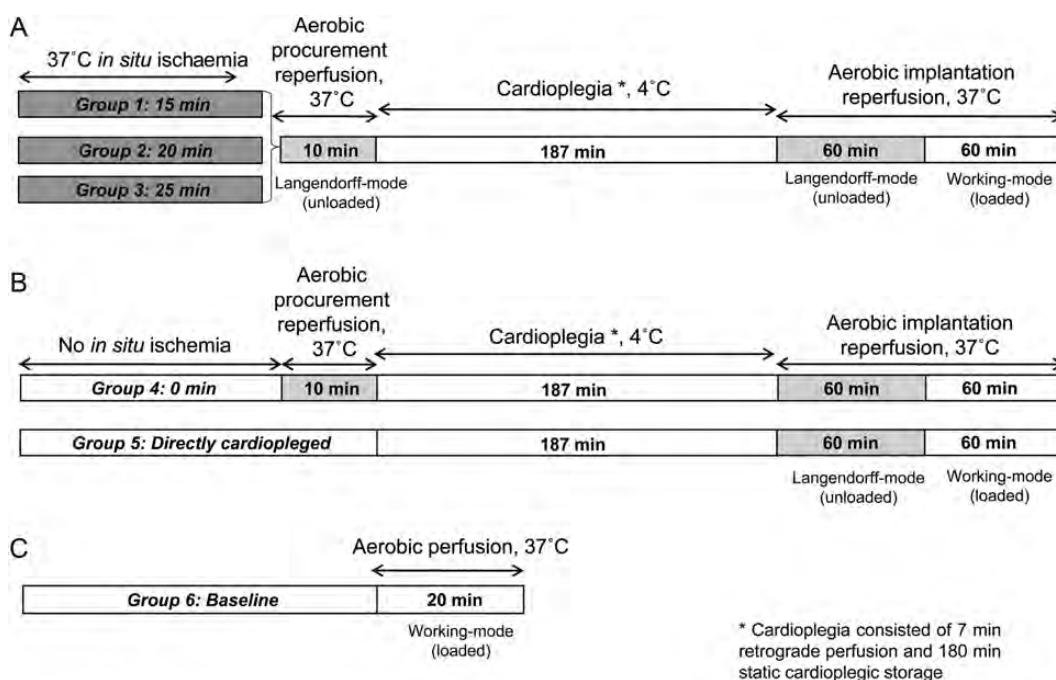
A

37˚C *in situ* ischaemia

Aerobic procurement reperfusion, 37˚C

Cardioplegia *, 4˚C

Aerobic implantation reperfusion, 37˚C

Group 1: 15 min

Group 2: 20 min

10 min

187 min

60 min

60 min

Group 3: 25 min

Langendorff-mode (unloaded)

Langendorff-mode (unloaded)

Working-mode (loaded)

B

No *in situ* ischemia

Aerobic procurement reperfusion, 37˚C

Cardioplegia *, 4˚C

Aerobic implantation reperfusion, 37˚C

Group 4: 0 min

10 min

187 min

60 min

60 min

Group 5: Directly cardiopleged

187 min

60 min

60 min

Langendorff-mode (unloaded)

Working-mode (loaded)

C

Aerobic perfusion, 37˚C

Group 6: Baseline

20 min

Working-mode (loaded)

* Cardioplegia consisted of 7 min retrograde perfusion and 180 min static cardioplegic storage